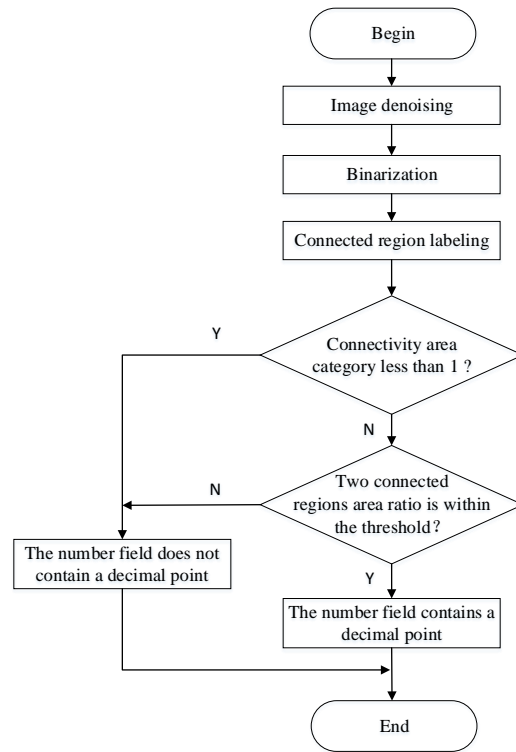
Begin

Image denoising

Binarization

Connected region labeling

Y

Connectivity area category less than 1 ?

N

N

Two connected regions area ratio is within the threshold?

The number field does not contain a decimal point

Y

The number field contains a decimal point

End